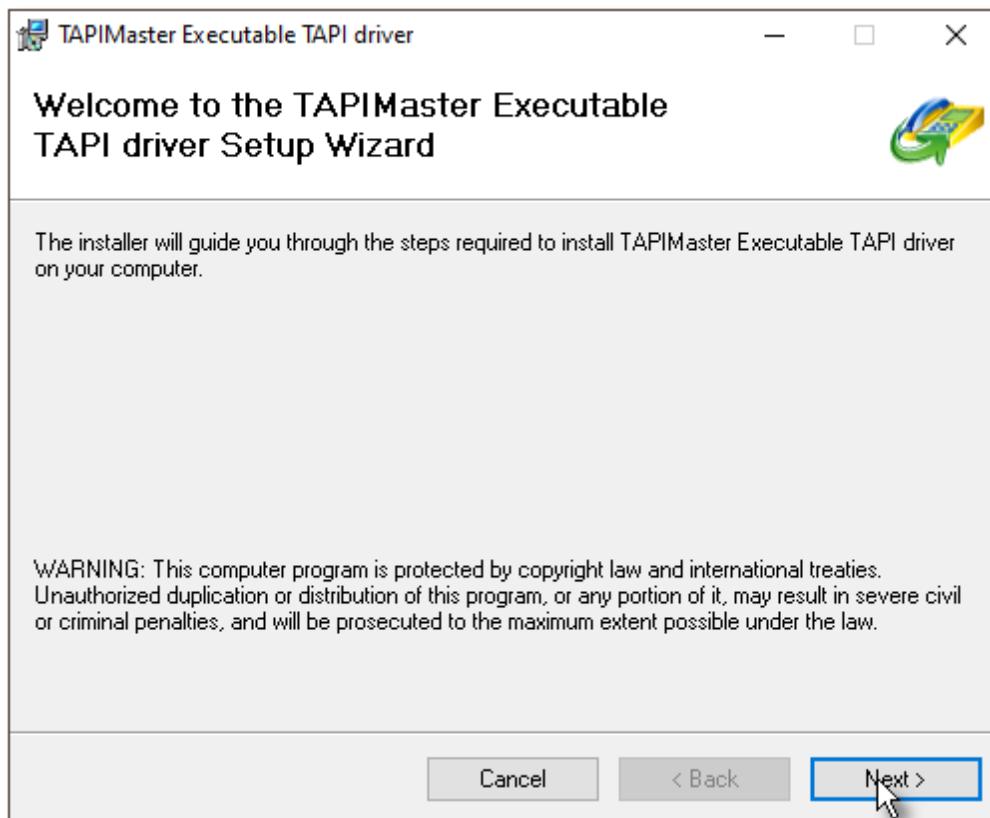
TAPIMaster Executable TAPI driver

Welcome to the TAPIMaster Executable TAPI driver Setup Wizard

The installer will guide you through the steps required to install TAPIMaster Executable TAPI driver on your computer.

WARNING: This computer program is protected by copyright law and international treaties. Unauthorized duplication or distribution of this program, or any portion of it, may result in severe civil or criminal penalties, and will be prosecuted to the maximum extent possible under the law.

Cancel
< Back
Next >